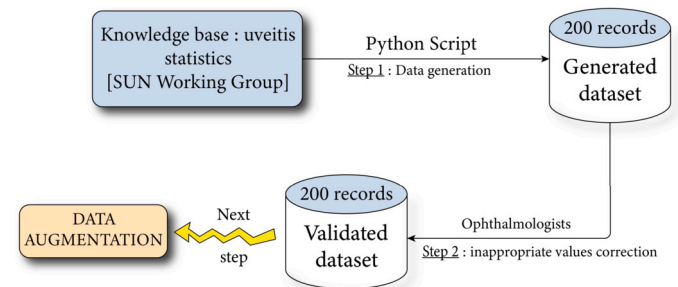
Knowledge base : uveitis statistics [SUN Working Group]

Python Script

Step 1 : Data generation

200 records

Generated dataset

Ophthalmologists

Step 2 : inappropriate values correction

200 records

Validated dataset

Next step

DATA AUGMENTATION